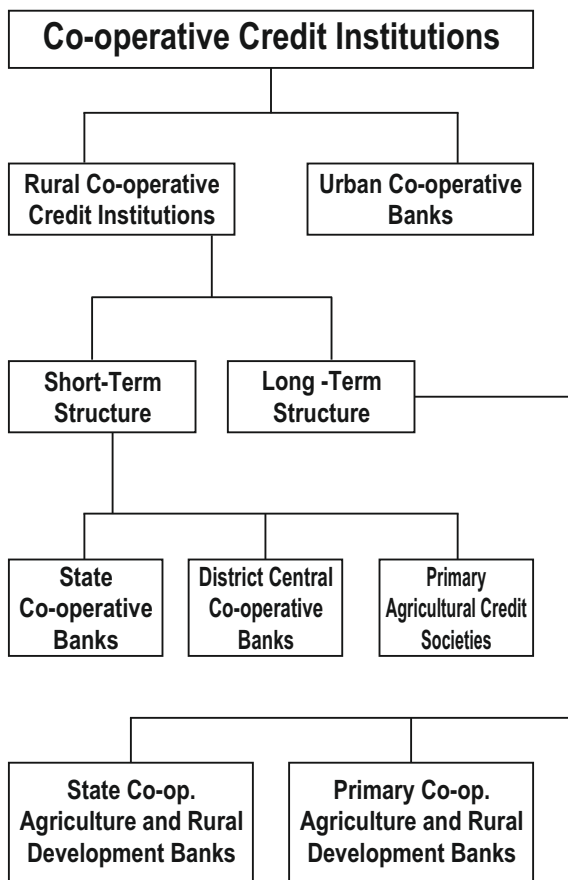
Co-operative Credit Institutions

Rural Co-operative Credit Institutions

Urban Co-operative Banks

Short-Term Structure

Long -Term Structure

State Co-operative Banks

District Central Co-operative Banks

Primary Agricultural Credit Societies

State Co-op. Agriculture and Rural Development Banks

Primary Co-op. Agriculture and Rural Development Banks